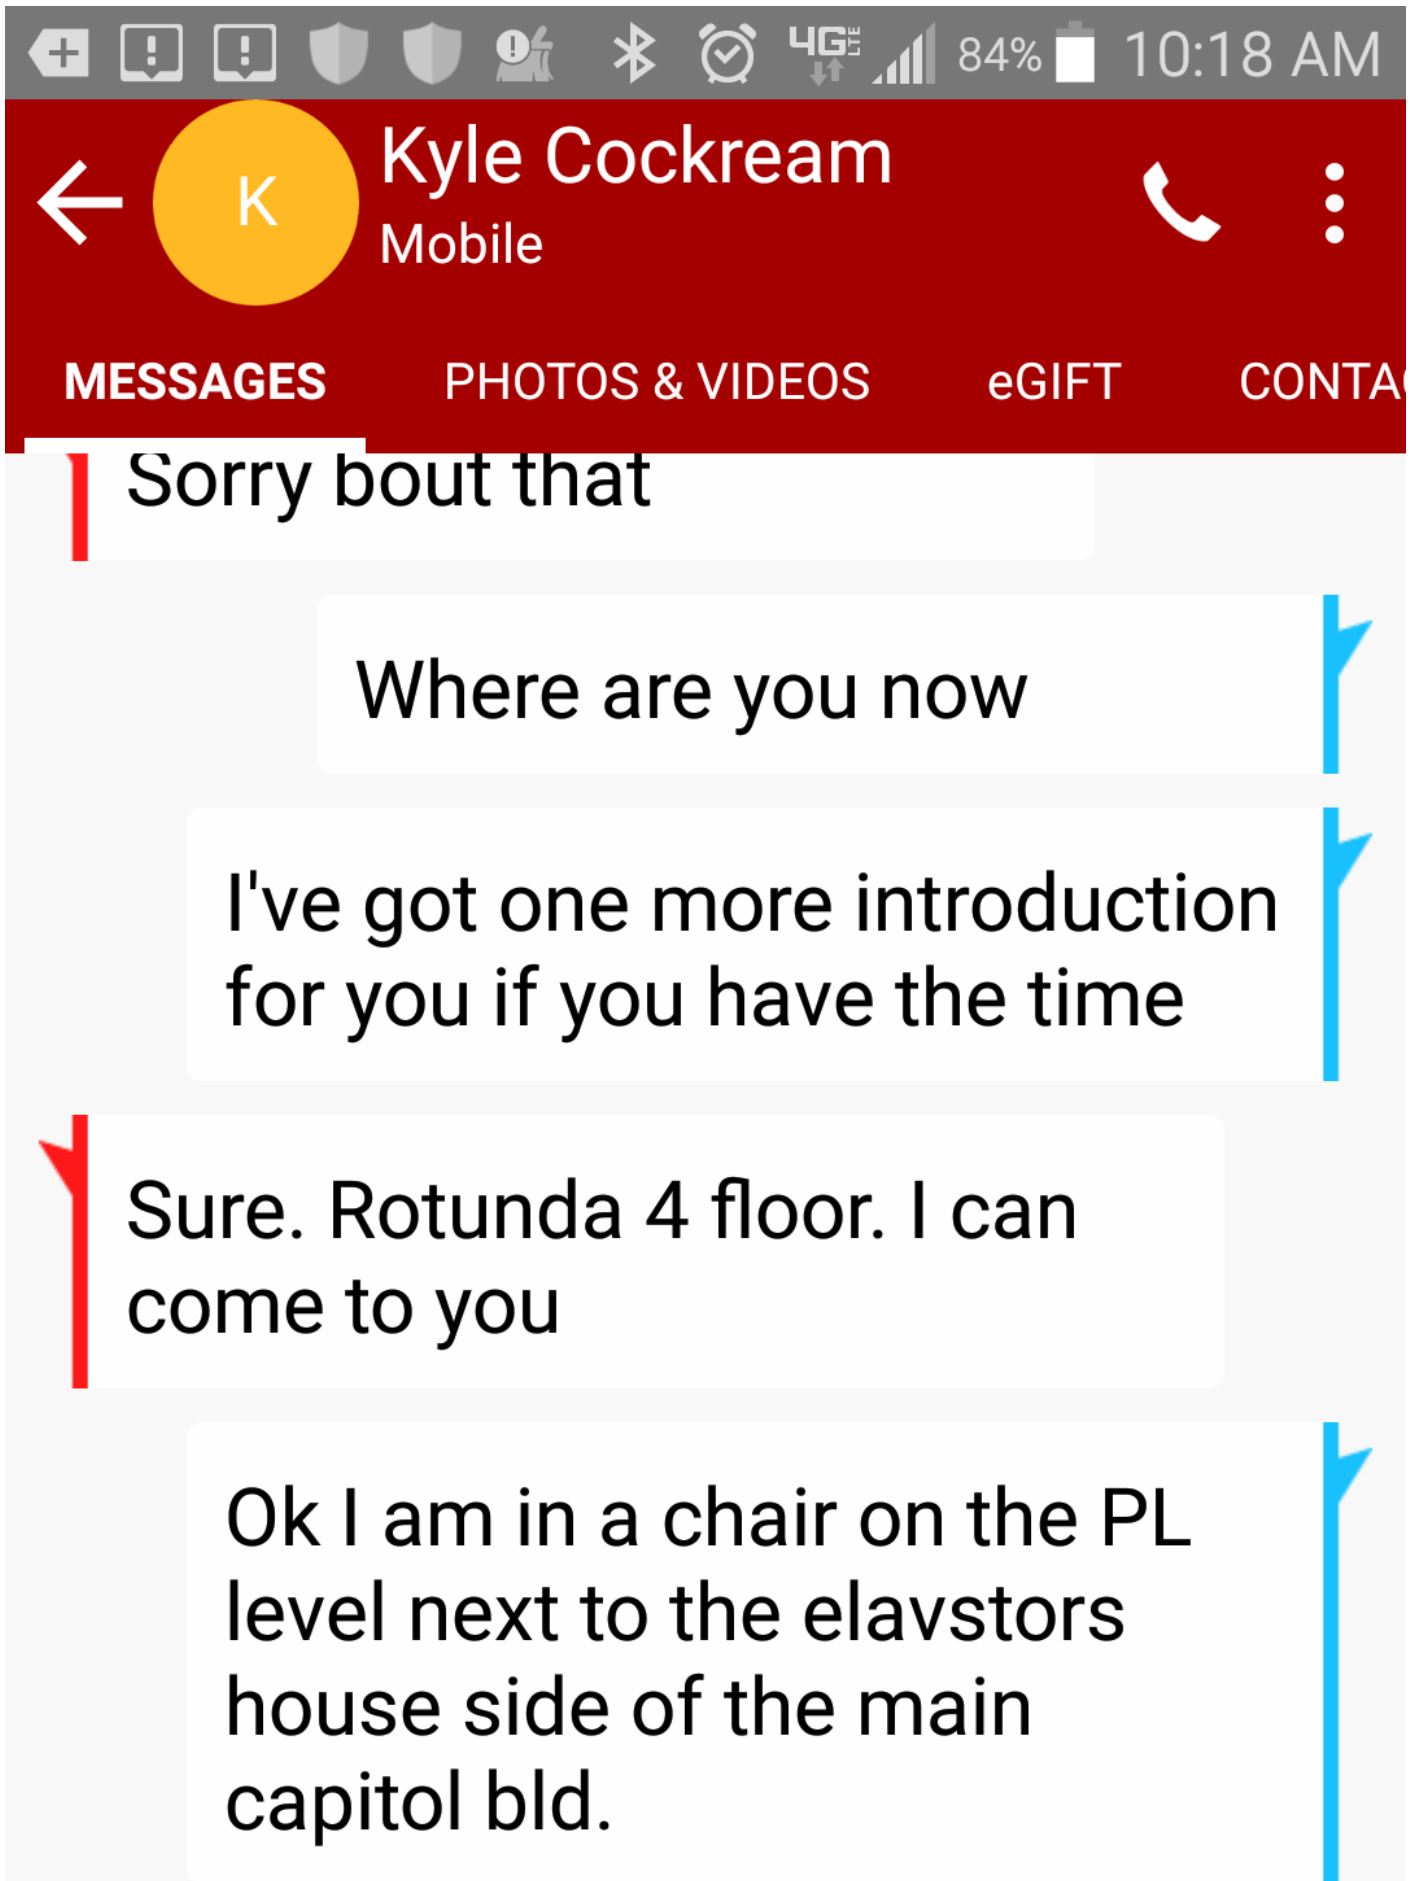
4G LTE 84% 10:18 AM

K

Kyle Cockream
Mobile

MESSAGES PHOTOS & VIDEOS eGIFT CONTA

Sorry bout that

Where are you now

I've got one more introduction for you if you have the time

Sure. Rotunda 4 floor. I can come to you

Ok I am in a chair on the PL level next to the elavstors house side of the main capitol bld.